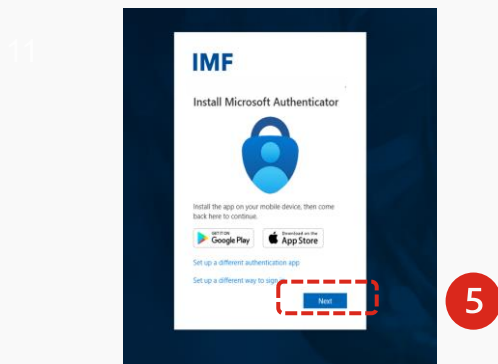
11

IMF

Install Microsoft Authenticator

Install the app on your mobile device, then come back here to continue.

GET IT ON Google Play

Download on the App Store

Set up a different authentication app

Set up a different way to sign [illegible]

Next

5